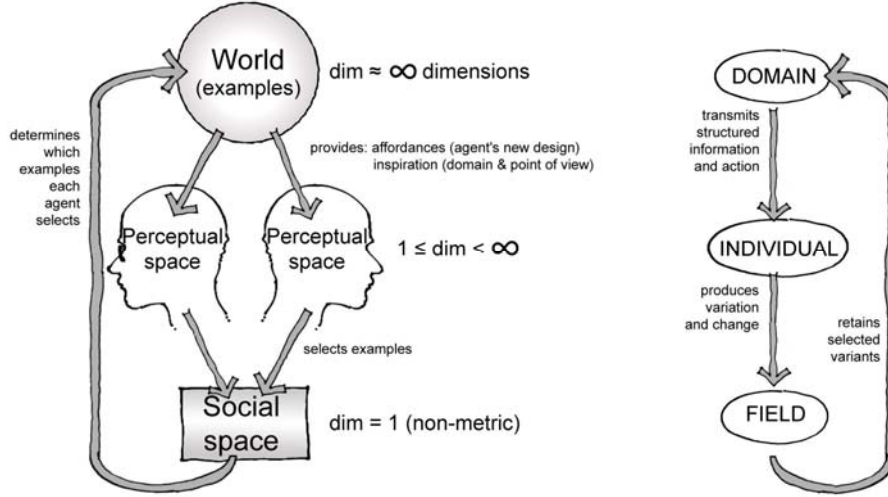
World
(examples)

dim ≈ $\infty$ dimensions

determines which examples each agent selects

provides: affordances (agent's new design)
inspiration (domain & point of view)

Perceptual space

Perceptual space

$1 \leq$ dim $< \infty$

selects examples

Social space

dim = 1 (non-metric)

DOMAIN

transmits structured information and action

INDIVIDUAL

produces variation and change

retains selected variants

FIELD